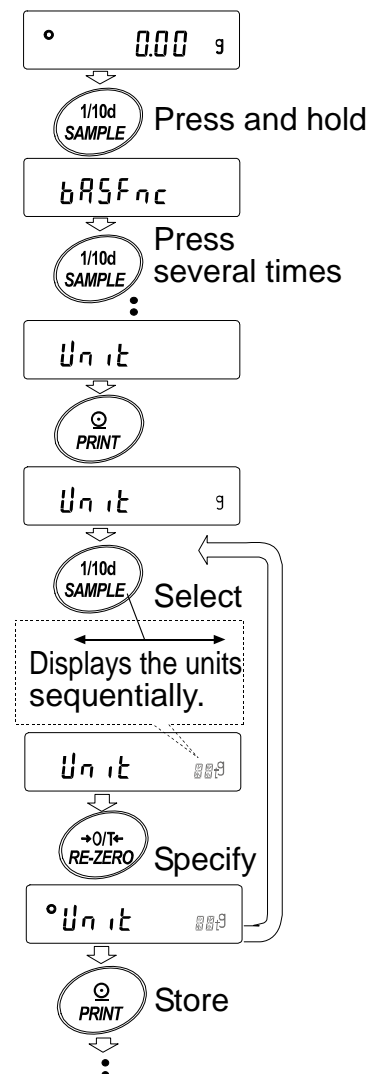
° 0.00 g

1/10d SAMPLE Press and hold

bASFnc

1/10d SAMPLE Press several times

Unit

PRINT

Unit g

1/10d SAMPLE Select

Displays the units sequentially.

Unit

→0/T← RE-ZERO Specify

°Unit

PRINT Store